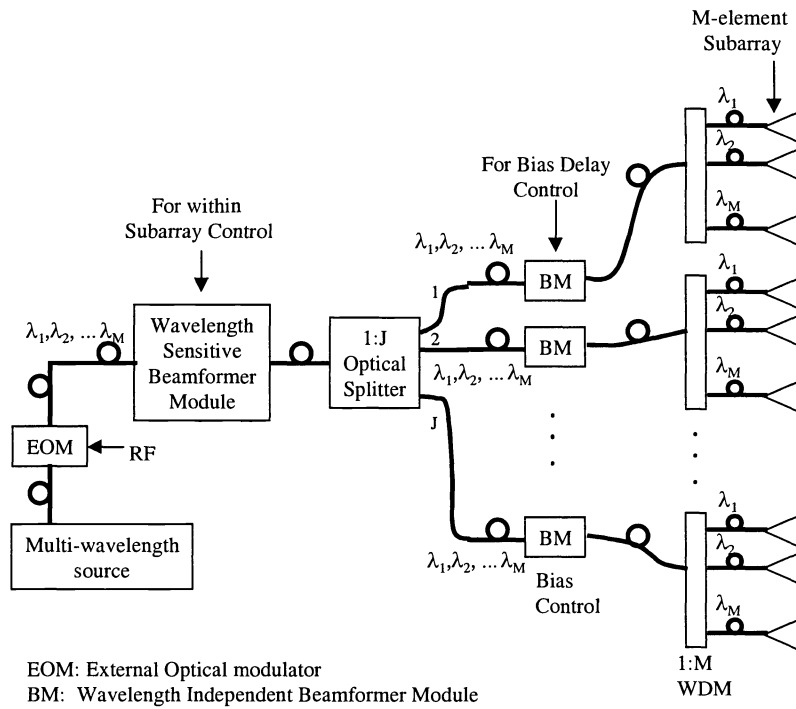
M-element Subarray

For Bias Delay Control

For within Subarray Control

$\lambda_1$
$\lambda_2$
$\lambda_M$

$\lambda_1,\lambda_2, \ldots \lambda_M$

1

BM

$\lambda_1$
$\lambda_2$

$\lambda_1,\lambda_2, \ldots \lambda_M$

Wavelength Sensitive Beamformer Module

1:J Optical Splitter

2

BM

$\lambda_1,\lambda_2, \ldots \lambda_M$

$\lambda_M$

J

EOM

RF

$\lambda_1$
$\lambda_2$

Multi-wavelength source

$\lambda_1,\lambda_2, \ldots \lambda_M$

BM

Bias Control

$\lambda_M$

EOM: External Optical modulator
BM: Wavelength Independent Beamformer Module

1:M WDM